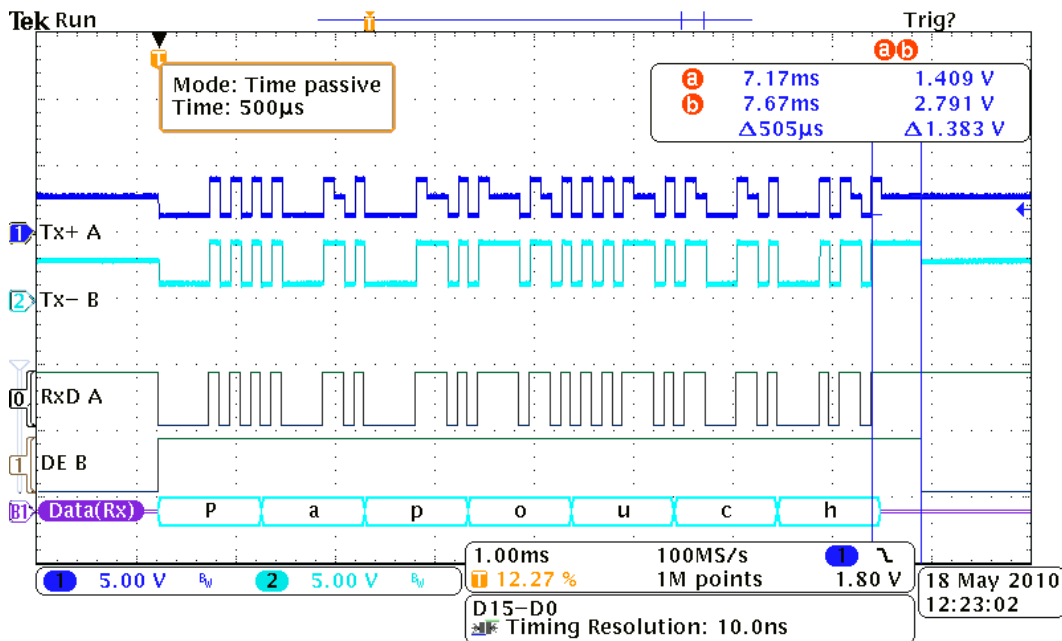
Tek Run

Trig?

Mode: Time passive
Time: 500µs

a b

a 7.17ms 1.409 V
b 7.67ms 2.791 V
Δ505µs Δ1.383 V

1 Tx+ A

2 Tx− B

0 RxD A

1 DE B

B1 Data(Rx) P a p o u c h

1.00ms 100MS/s 1 ⌐ 1.80 V
T 12.27 % 1M points

1 5.00 V BW 2 5.00 V BW

18 May 2010
12:23:02

D15–D0
Timing Resolution: 10.0ns